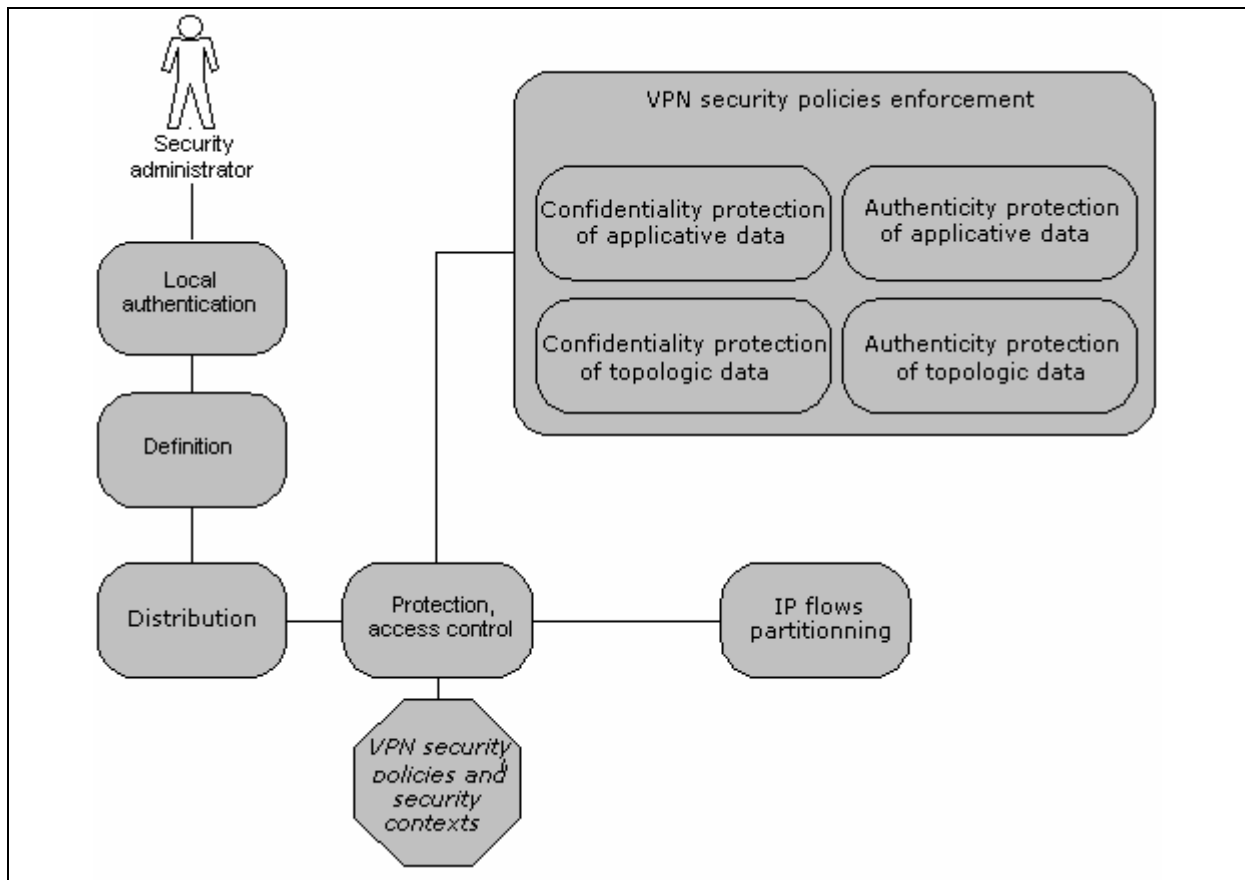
Security administrator

Local authentication

Definition

Distribution

VPN security policies enforcement

Confidentiality protection of applicative data

Authenticity protection of applicative data

Confidentiality protection of topologic data

Authenticity protection of topologic data

Protection, access control

IP flows partitionning

VPN security policies and security contexts